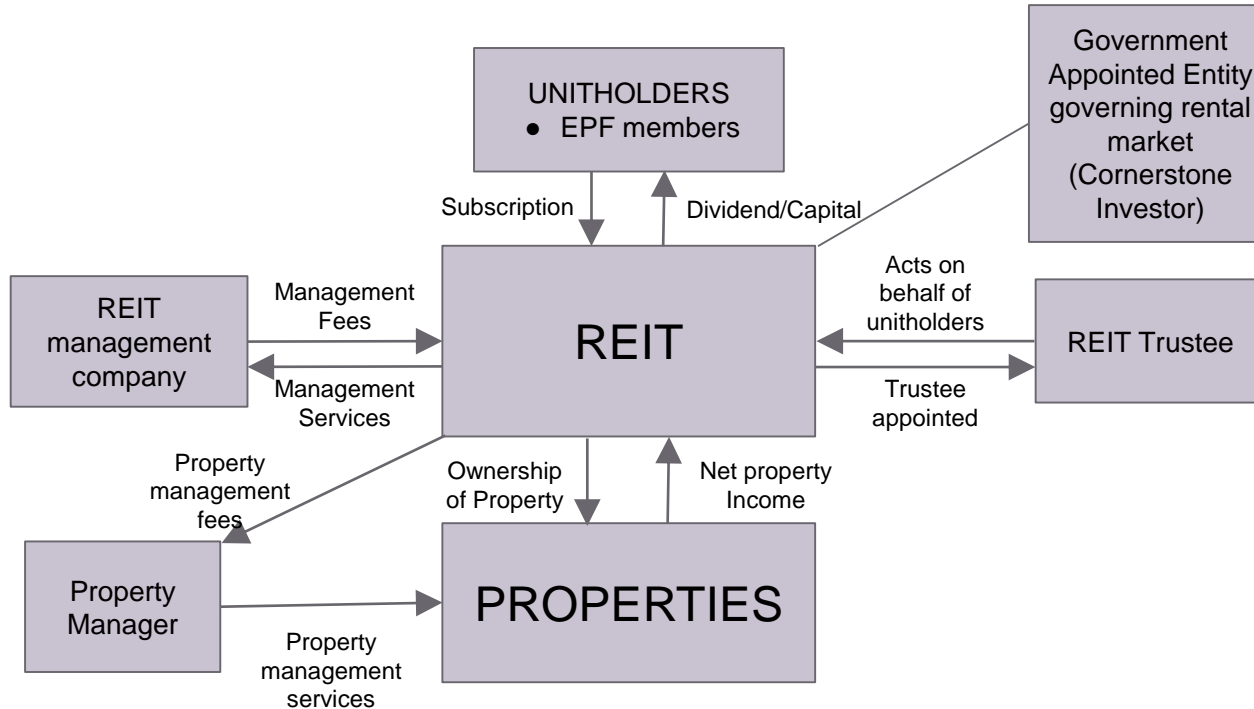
UNITHOLDERS
● EPF members

Government Appointed Entity governing rental market (Cornerstone Investor)

Subscription

Dividend/Capital

REIT management company

Management Fees

Management Services

REIT

Acts on behalf of unitholders

Trustee appointed

REIT Trustee

Property management fees

Ownership of Property

Net property Income

Property Manager

PROPERTIES

Property management services